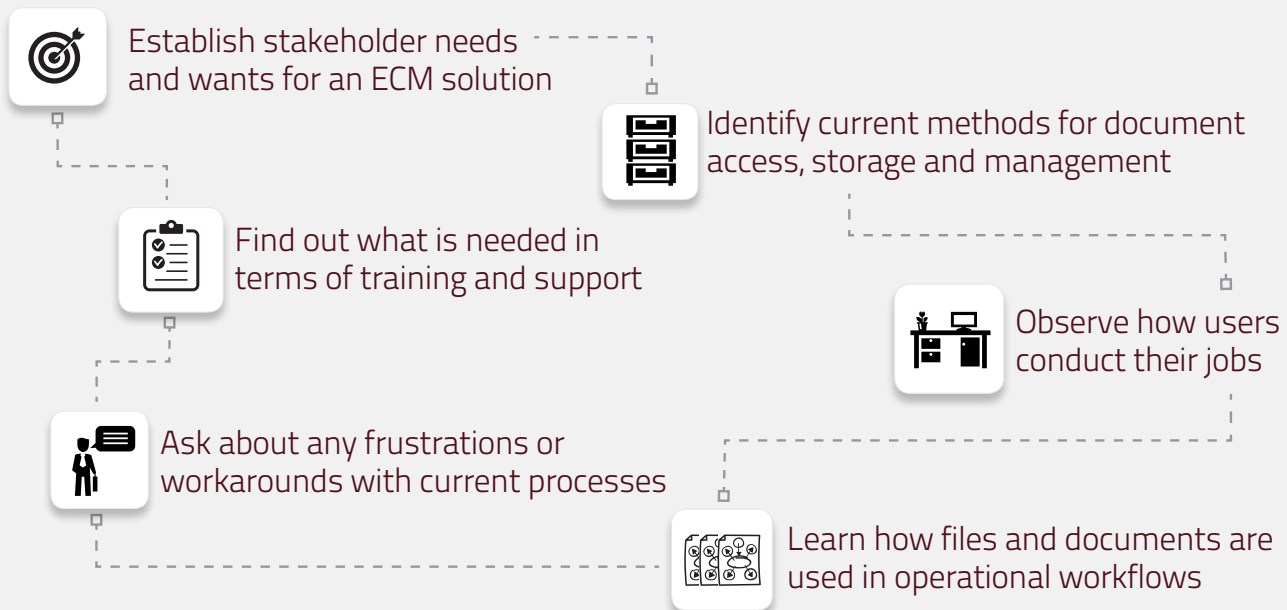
Establish stakeholder needs and wants for an ECM solution

Identify current methods for document access, storage and management

Find out what is needed in terms of training and support

Observe how users conduct their jobs

Ask about any frustrations or workarounds with current processes

Learn how files and documents are used in operational workflows